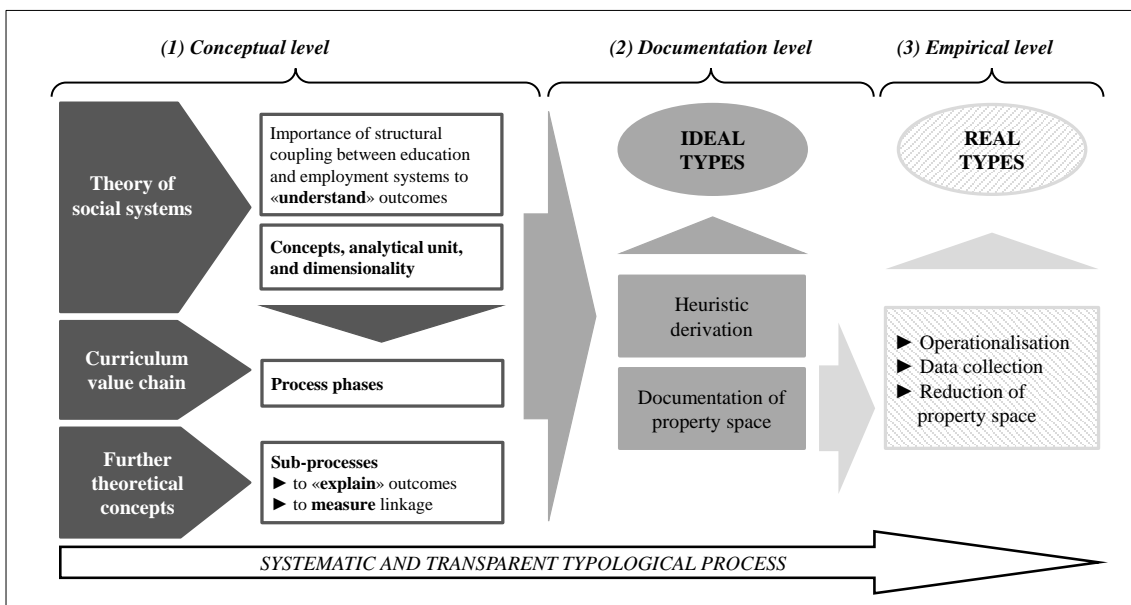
(1) Conceptual level

(2) Documentation level

(3) Empirical level

Theory of social systems

Importance of structural coupling between education and employment systems to «understand» outcomes

Concepts, analytical unit, and dimensionality

Curriculum value chain

Process phases

Further theoretical concepts

Sub-processes
► to «explain» outcomes
► to measure linkage

IDEAL TYPES

Heuristic derivation

Documentation of property space

REAL TYPES

► Operationalisation
► Data collection
► Reduction of property space

SYSTEMATIC AND TRANSPARENT TYPOLOGICAL PROCESS